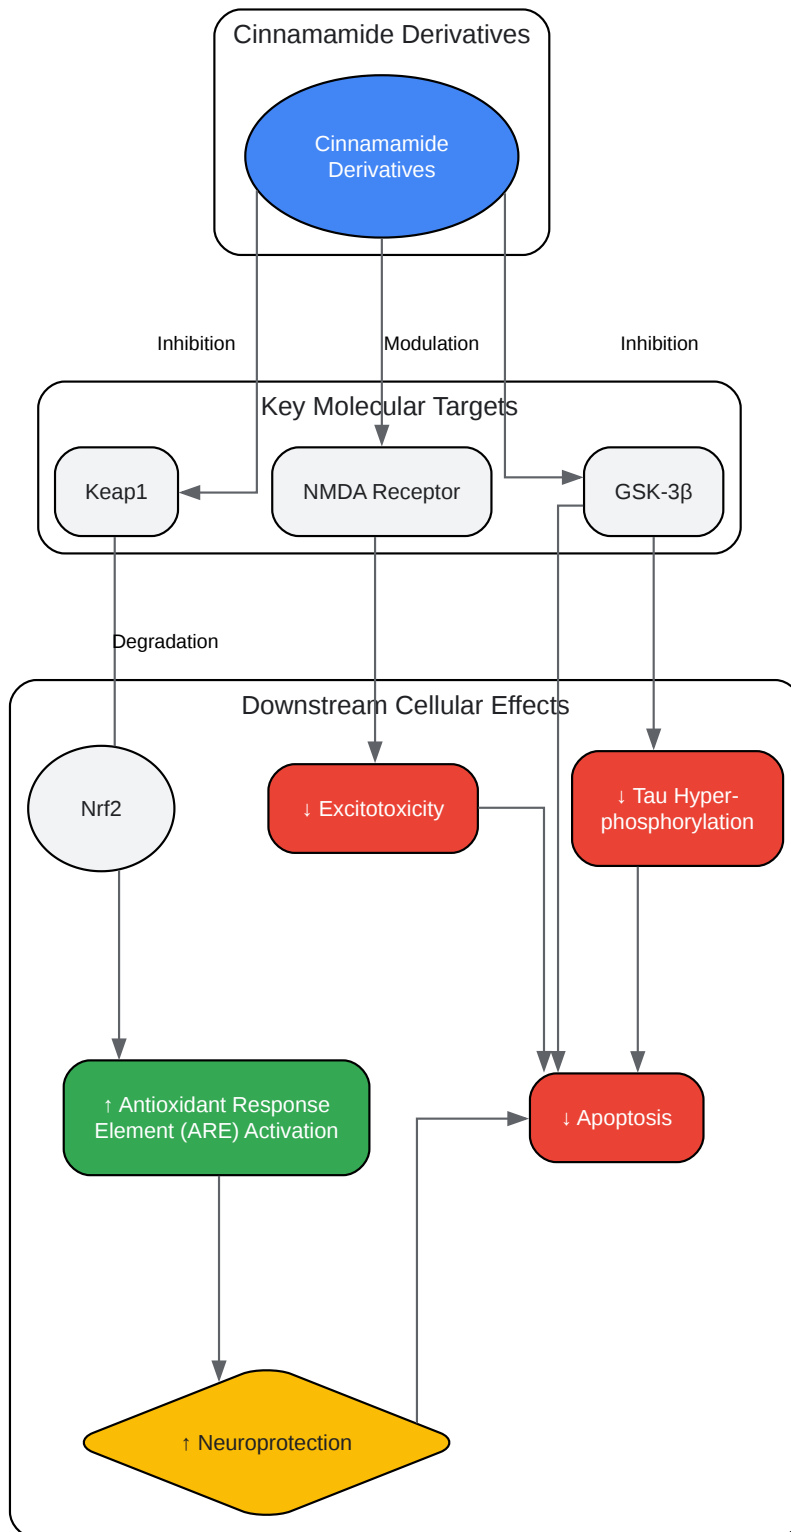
Cinnamamide Derivatives

Cinnamamide Derivatives

Inhibition

Modulation

Inhibition

Key Molecular Targets

Keap1

NMDA Receptor

GSK-3β

Degradation

Downstream Cellular Effects

Nrf2

↓ Excitotoxicity

↓ Tau Hyperphosphorylation

↑ Antioxidant Response Element (ARE) Activation

↓ Apoptosis

↑ Neuroprotection